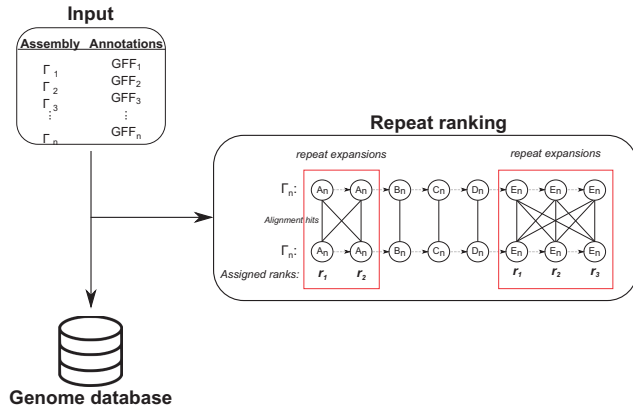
Input

| Assembly | Annotations |
|---|---|
| $\Gamma_1$ | $GFF_1$ |
| $\Gamma_2$ | $GFF_2$ |
| $\Gamma_3$ | $GFF_3$ |
| ⋮ | ⋮ |
| $\Gamma_n$ | $GFF_n$ |

Repeat ranking

repeat expansions

repeat expansions

$\Gamma_n$:

$A_n$ $A_n$ $B_n$ $C_n$ $D_n$ $E_n$ $E_n$ $E_n$

Alignment hits

$\Gamma_n$:

$A_n$ $A_n$ $B_n$ $C_n$ $D_n$ $E_n$ $E_n$ $E_n$

Assigned ranks: $r_1$ $r_2$ $r_1$ $r_2$ $r_3$

Genome database